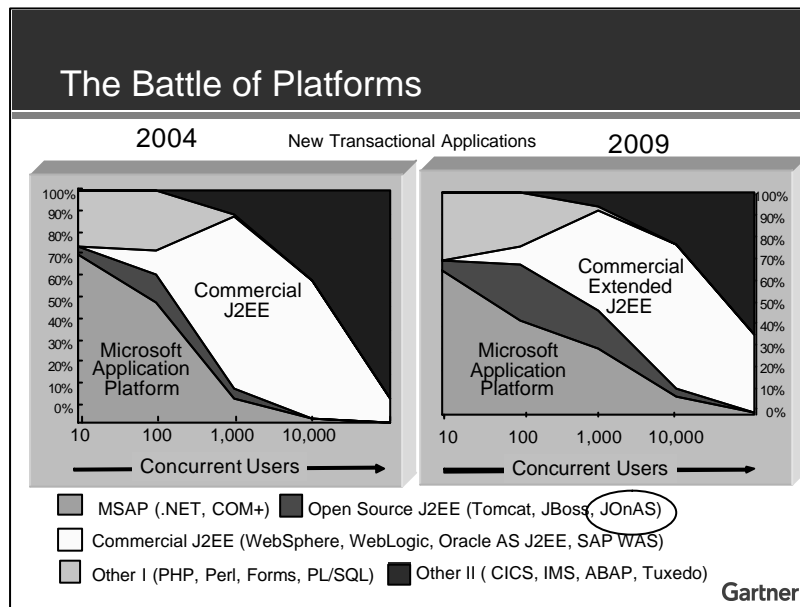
The Battle of Platforms

2004

New Transactional Applications

2009

100%
90%
80%
70%
60%
50%
40%
30%
20%
10%
0%

Commercial J2EE

Microsoft Application Platform

10 100 1,000 10,000

Concurrent Users

Commercial Extended J2EE

Microsoft Application Platform

100%
90%
80%
70%
60%
50%
40%
30%
20%
10%
0%

10 100 1,000 10,000

Concurrent Users

MSAP (.NET, COM+) Open Source J2EE (Tomcat, JBoss, JOnAS)

Commercial J2EE (WebSphere, WebLogic, Oracle AS J2EE, SAP WAS)

Other I (PHP, Perl, Forms, PL/SQL) Other II ( CICS, IMS, ABAP, Tuxedo)

Gartner